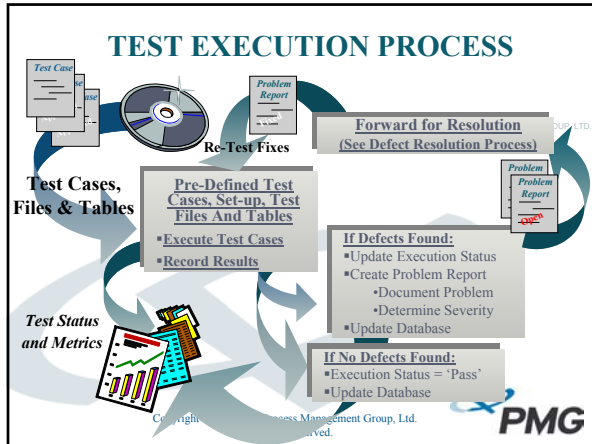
TEST EXECUTION PROCESS

Test Case

Problem Report

Re-Test Fixes

Forward for Resolution
(See Defect Resolution Process)

Test Cases, Files & Tables

Pre-Defined Test Cases, Set-up, Test Files And Tables
▪Execute Test Cases
▪Record Results

Problem Report
Open

If Defects Found:
▪Update Execution Status
▪Create Problem Report
•Document Problem
•Determine Severity
▪Update Database

Test Status and Metrics

If No Defects Found:
▪Execution Status = 'Pass'
▪Update Database

Co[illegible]ight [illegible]ocess Management Group, Ltd. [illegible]rved.

PMG